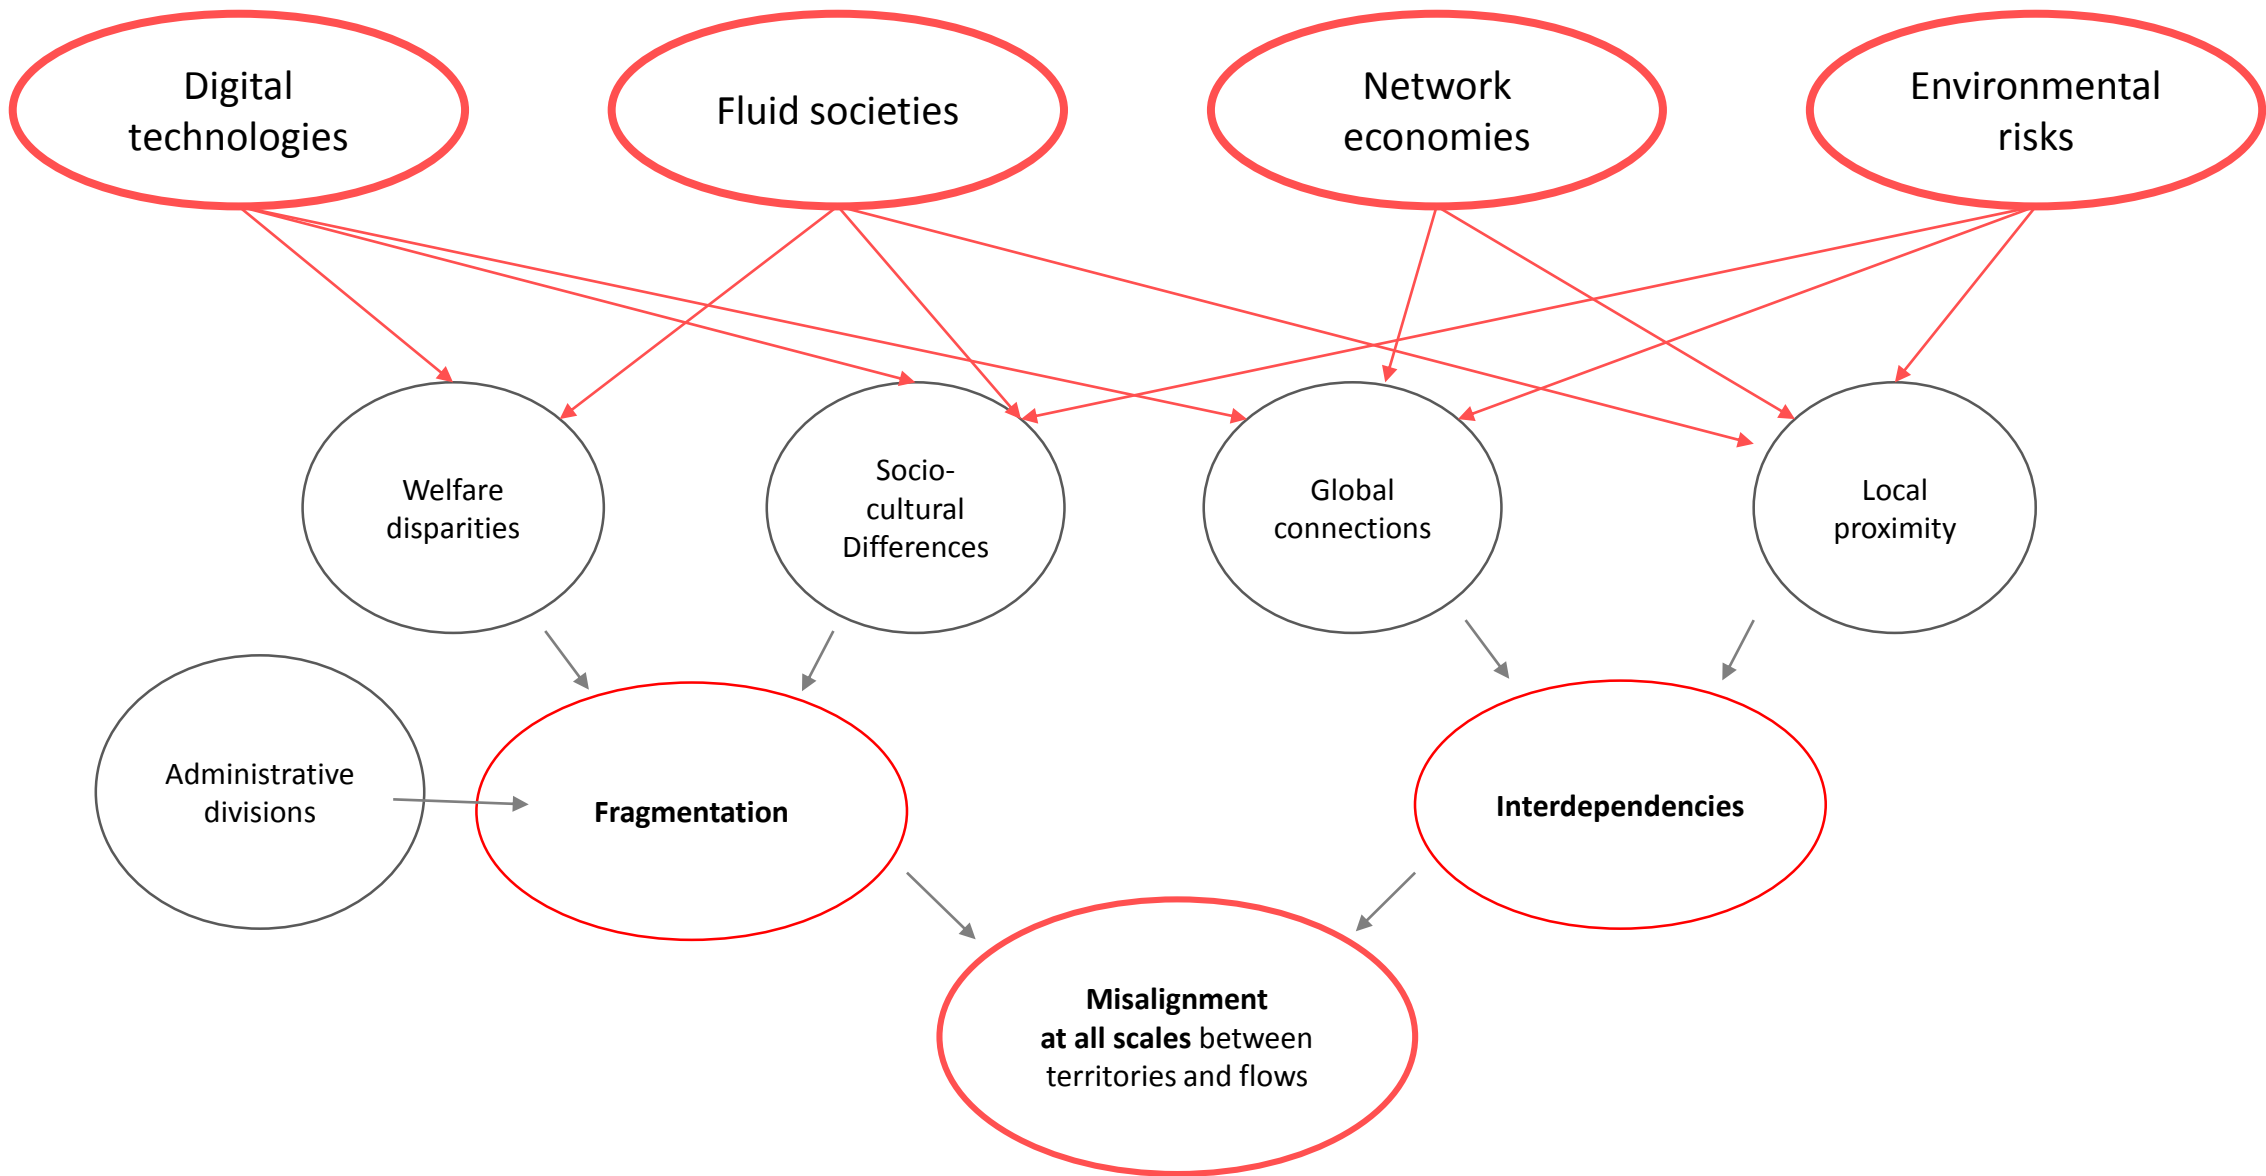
Digital technologies

Fluid societies

Network economies

Environmental risks

Welfare disparities

Socio-cultural Differences

Global connections

Local proximity

Administrative divisions

**Fragmentation**

**Interdependencies**

**Misalignment at all scales** between territories and flows